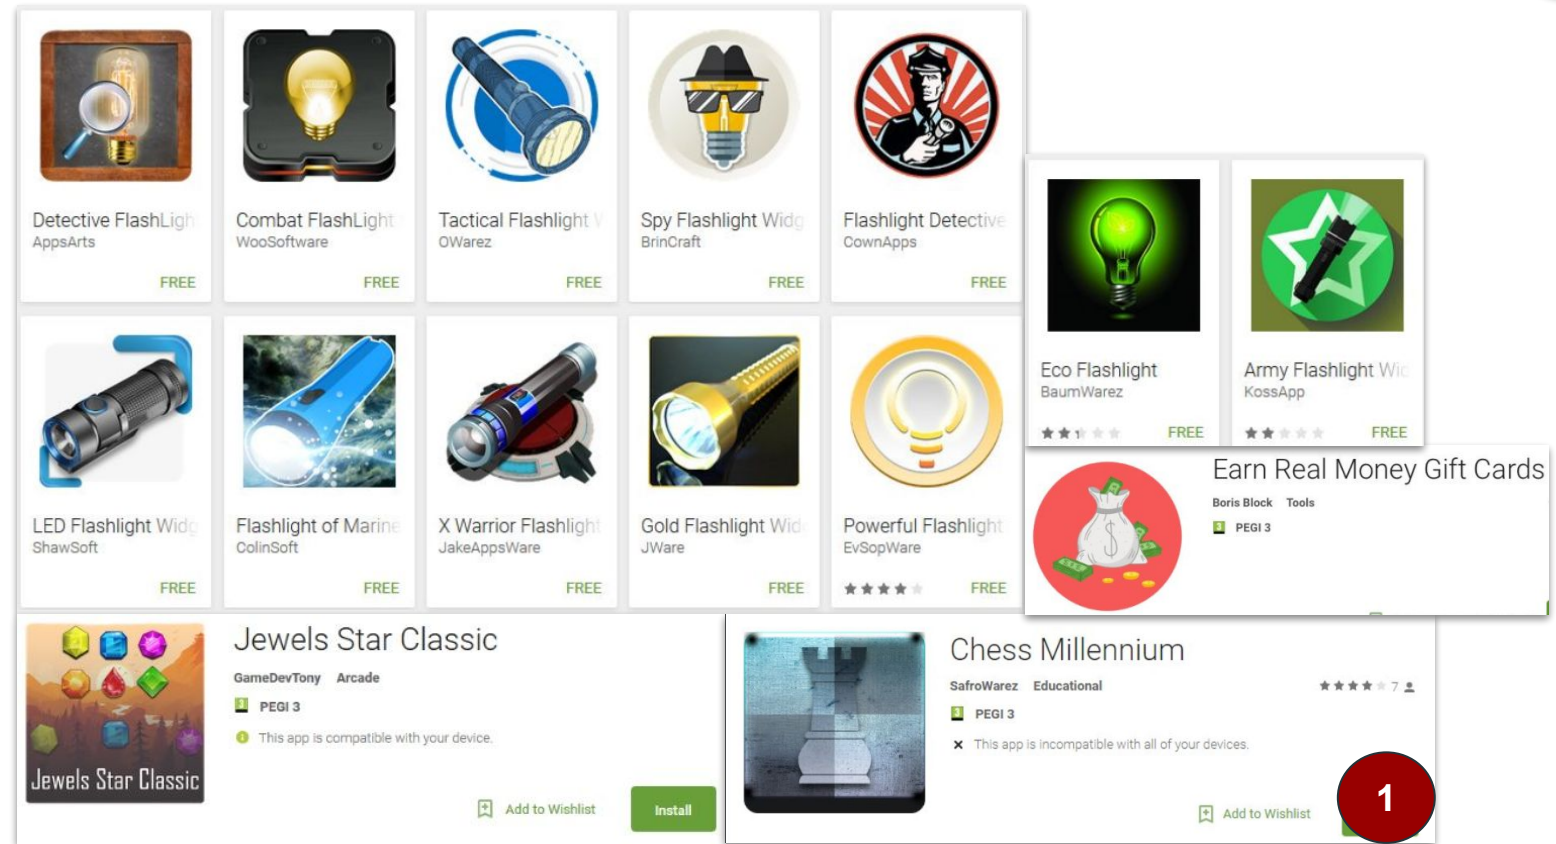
Detective FlashLigh
AppsArts
FREE

Combat FlashLight
WooSoftware
FREE

Tactical Flashlight
OWarez
FREE

Spy Flashlight Widg
BrinCraft
FREE

Flashlight Detective
CownApps
FREE

Eco Flashlight
BaumWarez
FREE

Army Flashlight Wi
KossApp
FREE

LED Flashlight Widg
ShawSoft
FREE

Flashlight of Marine
ColinSoft
FREE

X Warrior Flashlight
JakeAppsWare
FREE

Gold Flashlight Wid
JWare
FREE

Powerful Flashlight
EvSopWare
FREE

Earn Real Money Gift Cards
Boris Block Tools
PEGI 3

Jewels Star Classic
GameDevTony Arcade
PEGI 3
This app is compatible with your device.
Add to Wishlist
Install

Jewels Star Classic

Chess Millennium
SafroWarez Educational
7
PEGI 3
This app is incompatible with all of your devices.
Add to Wishlist

1